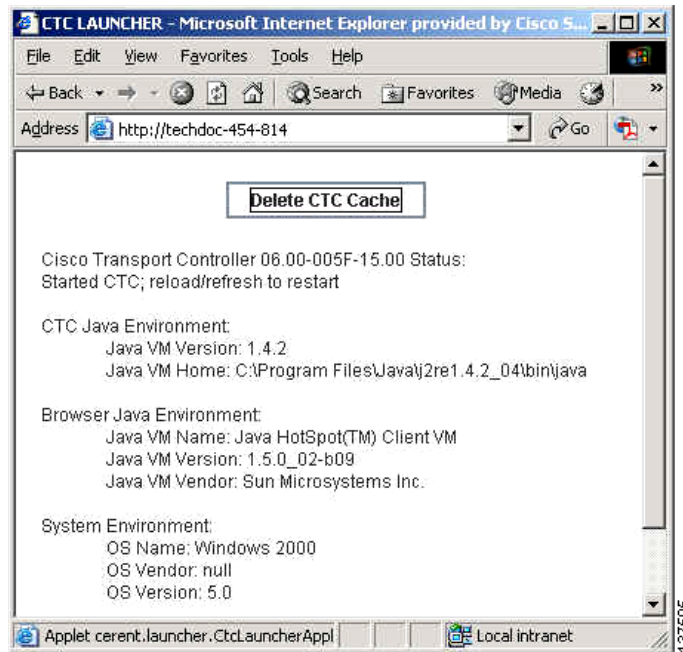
CTC LAUNCHER - Microsoft Internet Explorer provided by Cisco S...

File Edit View Favorites Tools Help

Back Search Favorites Media

Address http://techdoc-454-814 Go

Delete CTC Cache

Cisco Transport Controller 06.00-005F-15.00 Status:
Started CTC; reload/refresh to restart

CTC Java Environment:
Java VM Version: 1.4.2
Java VM Home: C:\Program Files\Java\j2re1.4.2_04\bin\java

Browser Java Environment:
Java VM Name: Java HotSpot(TM) Client VM
Java VM Version: 1.5.0_02-b09
Java VM Vendor: Sun Microsystems Inc.

System Environment:
OS Name: Windows 2000
OS Vendor: null
OS Version: 5.0

Applet cerent.launcher.CtcLauncherAppl

Local intranet

137505